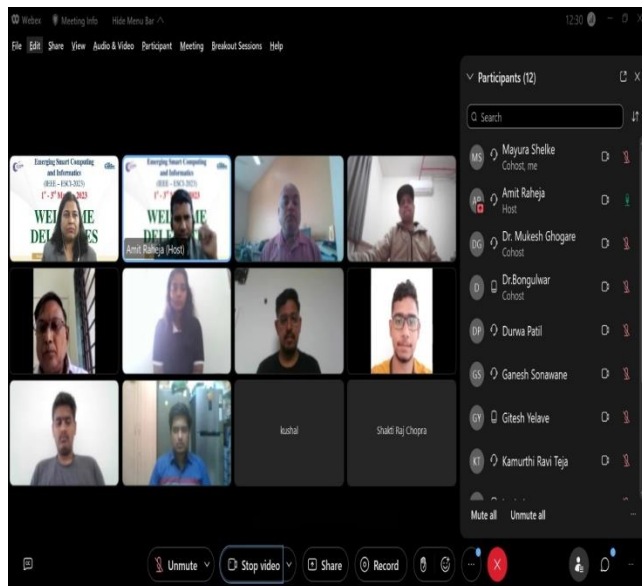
Webex Meeting Info Hide Menu Bar

12:30

File Edit Share View Audio & Video Participant Meeting Breakout Sessions Help

Participants (12)

Search

Mayura Shelke
Cohost, me

Amit Raheja
Host

Dr. Mukesh Ghogare
Cohost

Dr.Bongulwar
Cohost

Durwa Patil

Ganesh Sonawane

Gitesh Yelave

Kamurthi Ravi Teja

Mute all Unmute all

Emerging Smart Computing and Informatics
(IEEE - ESCI-2023)
1st - 3rd March 2023
WELCOME DELEGATES

Emerging Smart Computing and Informatics
(IEEE - ESCI-2023)
1st - 3rd March 2023
WEL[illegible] DEL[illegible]

Amit Raheja (Host)

kushal

Shakti Raj Chopra

Unmute

Stop video

Share

Record